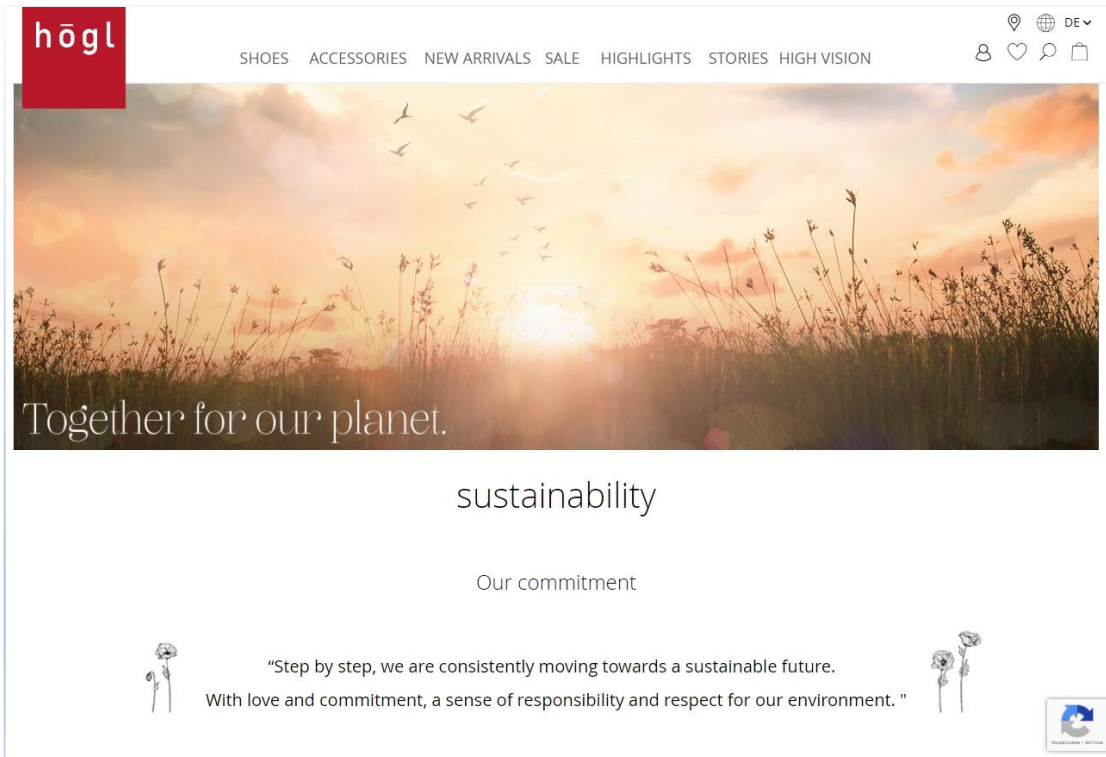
hōgl

SHOES ACCESSORIES NEW ARRIVALS SALE HIGHLIGHTS STORIES HIGH VISION

DE

Together for our planet.

sustainability

Our commitment

“Step by step, we are consistently moving towards a sustainable future.
With love and commitment, a sense of responsibility and respect for our environment. "